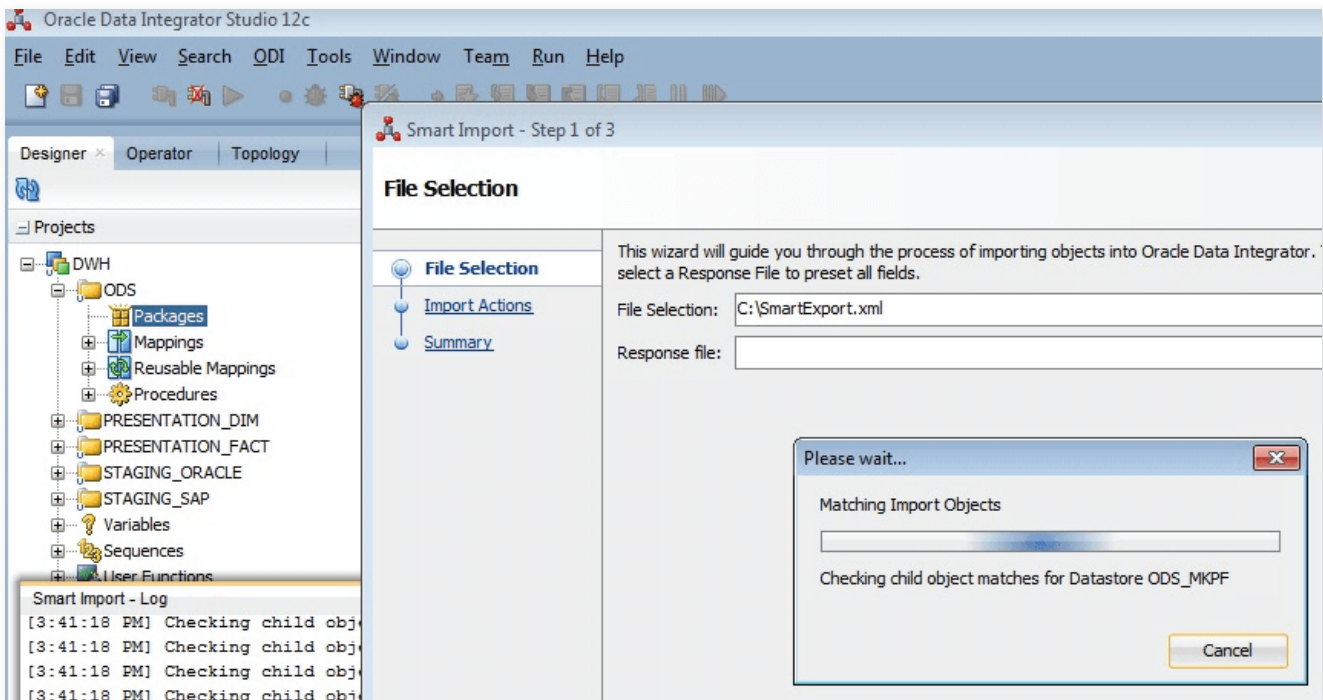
Oracle Data Integrator Studio 12c

File Edit View Search ODI Tools Window Team Run Help

Designer × Operator Topology

Projects

DWH
ODS
Packages
Mappings
Reusable Mappings
Procedures
PRESENTATION_DIM
PRESENTATION_FACT
STAGING_ORACLE
STAGING_SAP
Variables
Sequences
User Functions

Smart Import - Log
[3:41:18 PM] Checking child obj
[3:41:18 PM] Checking child obj
[3:41:18 PM] Checking child obj
[3:41:18 PM] Checking child obj

Smart Import - Step 1 of 3

File Selection

File Selection
Import Actions
Summary

This wizard will guide you through the process of importing objects into Oracle Data Integrator. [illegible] select a Response File to preset all fields.

File Selection: C:\SmartExport.xml

Response file:

Please wait...

Matching Import Objects

Checking child object matches for Datastore ODS_MKPF

Cancel